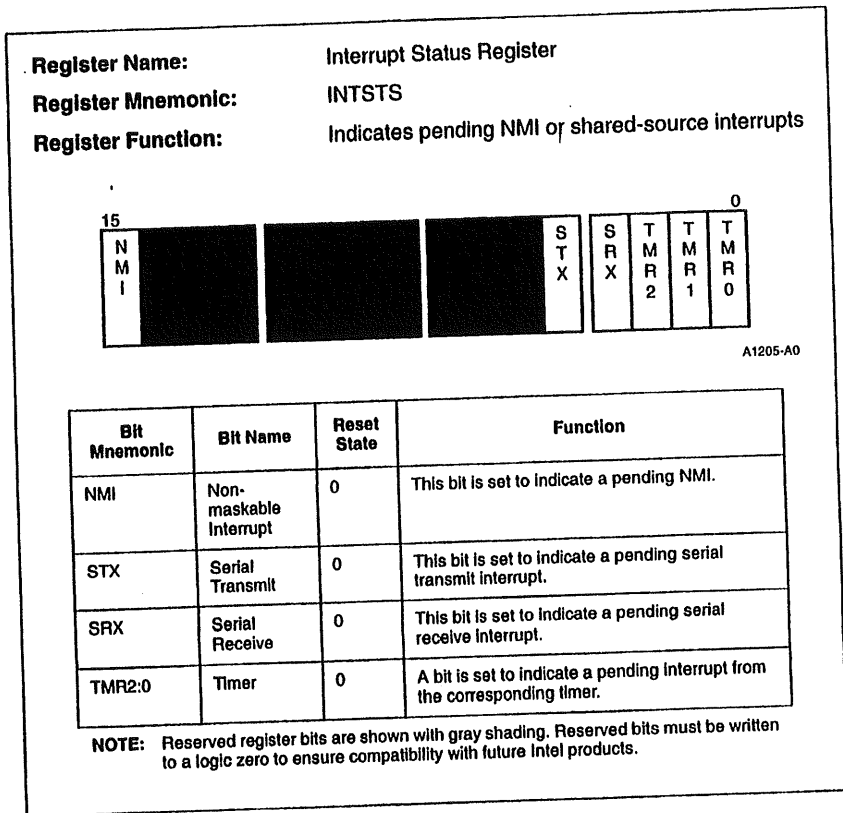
Register Name: Interrupt Status Register

Register Mnemonic: INTSTS

Register Function: Indicates pending NMI or shared-source interrupts

15 0

NMI STX SRX TMR2 TMR1 TMR0

A1205-A0

| Bit Mnemonic | Bit Name | Reset State | Function |
|---|---|---|---|
| NMI | Non-maskable Interrupt | 0 | This bit is set to indicate a pending NMI. |
| STX | Serial Transmit | 0 | This bit is set to indicate a pending serial transmit interrupt. |
| SRX | Serial Receive | 0 | This bit is set to indicate a pending serial receive interrupt. |
| TMR2:0 | Timer | 0 | A bit is set to indicate a pending interrupt from the corresponding timer. |

NOTE: Reserved register bits are shown with gray shading. Reserved bits must be written to a logic zero to ensure compatibility with future Intel products.